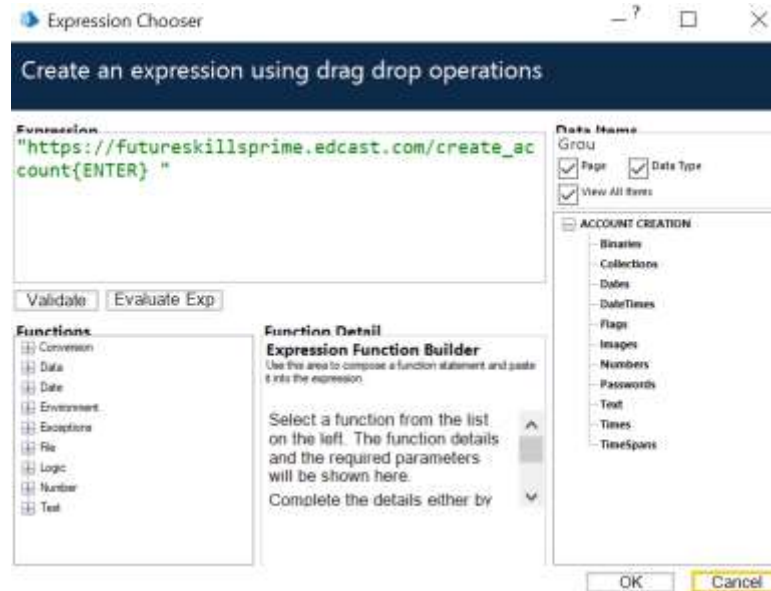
Expression Chooser

Create an expression using drag drop operations

Expression
"https://futureskillsprime.edcast.com/create_account{ENTER} "

Validate
Evaluate Exp

Functions
Conversion
Data
Date
Environment
Exceptions
File
Logic
Number
Text

Function Detail
Expression Function Builder
Use this area to compose a function statement and paste it into the expression

Select a function from the list on the left. The function details and the required parameters will be shown here.
Complete the details either by

Data Items
Grou
Page
Data Type
View All Items
ACCOUNT CREATION
Binaries
Collections
Dates
DateTimes
Flags
Images
Numbers
Passwords
Text
Times
TimeSpans

OK
Cancel